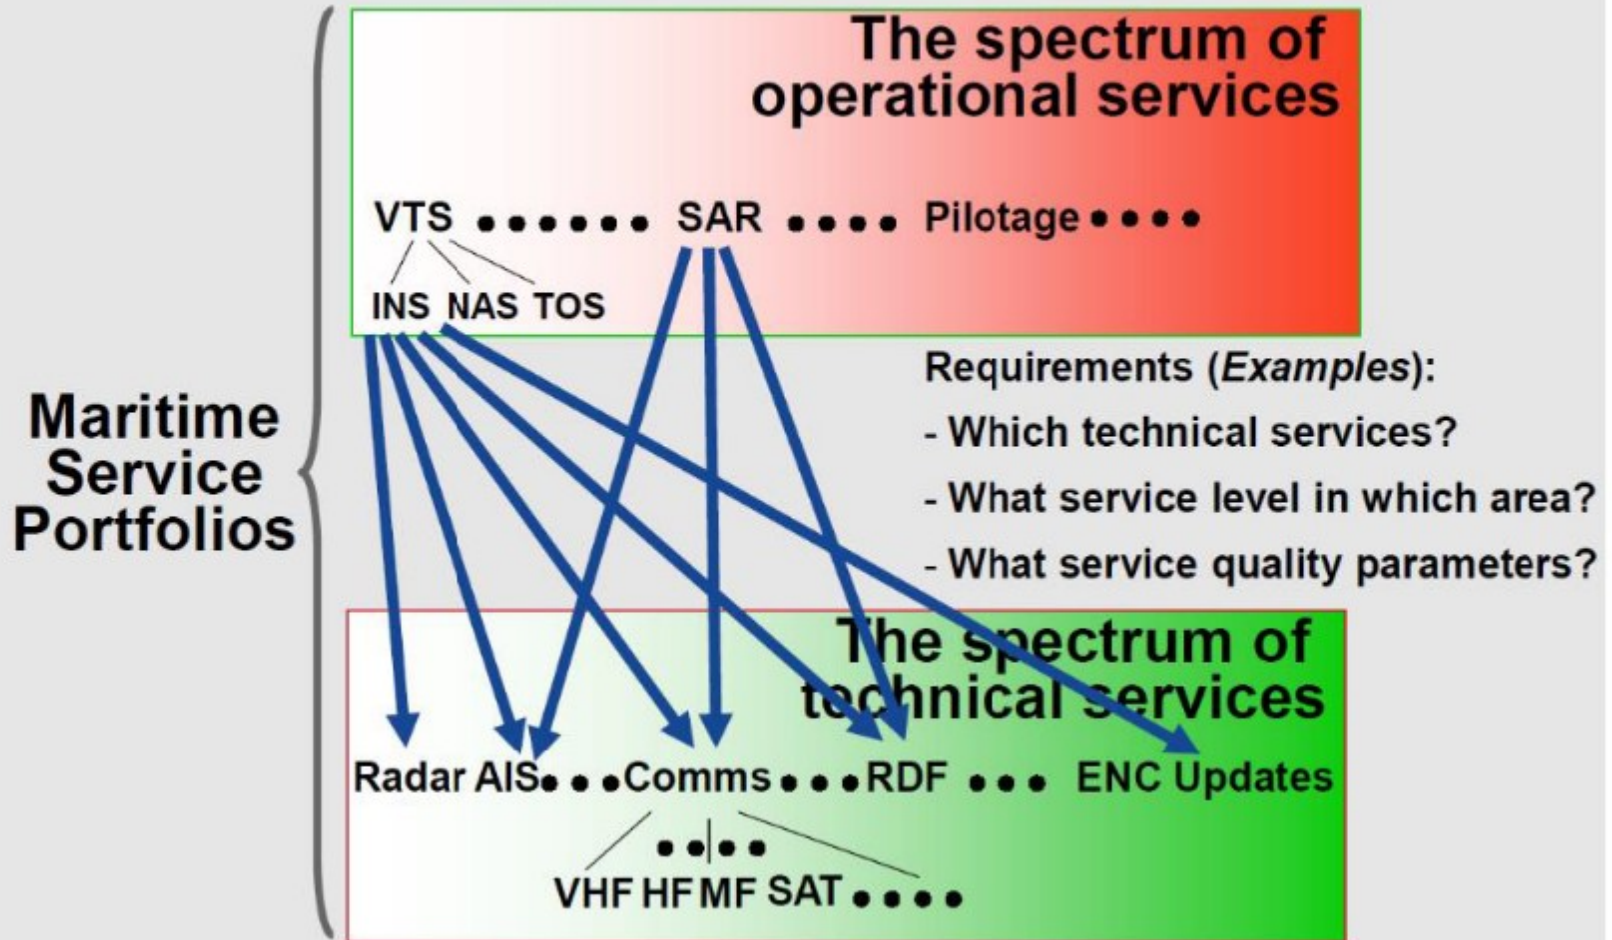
The spectrum of operational services

VTS ••••••• SAR •••• Pilotage ••••

INS NAS TOS

Maritime Service Portfolios

Requirements (*Examples*):

- Which technical services?

- What service level in which area?

- What service quality parameters?

The spectrum of technical services

Radar AIS ••• Comms ••• RDF ••• ENC Updates

••••

VHF HF MF SAT ••••